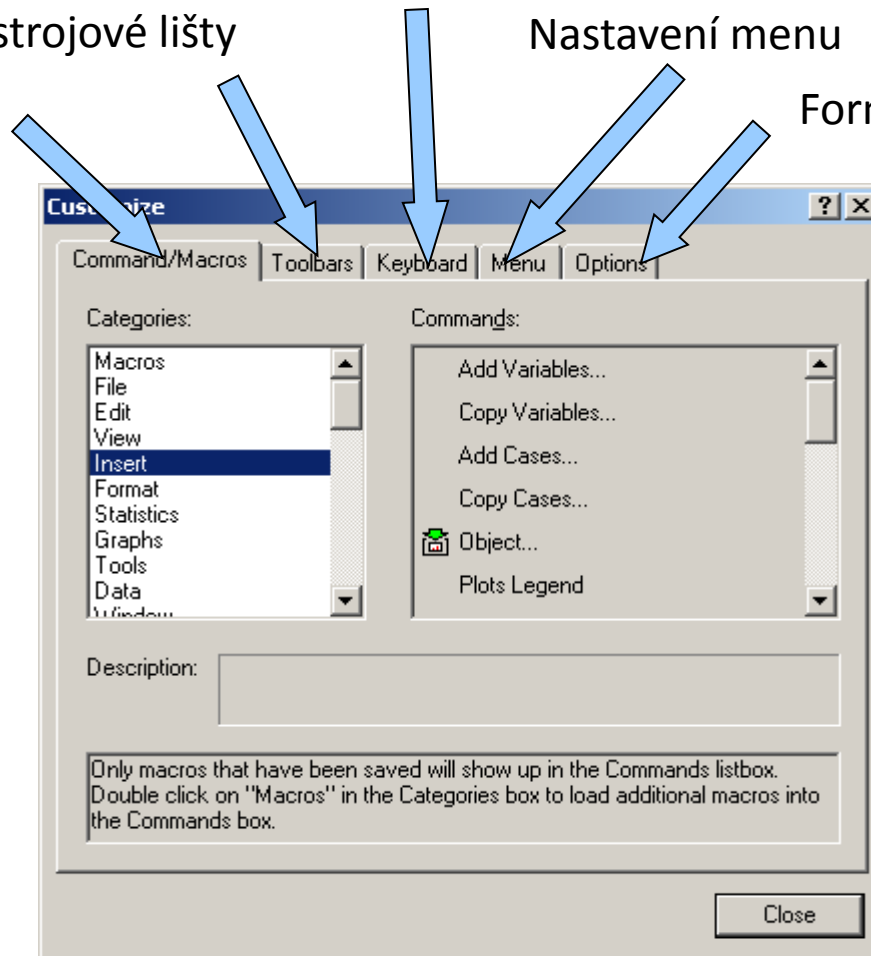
strojové lišty

Nastavení menu

For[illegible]

Cus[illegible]ize

?

X

Command/Macros

Toolbars

Keyboard

Menu

Options

Categories:

Macros
File
Edit
View
Insert
Format
Statistics
Graphs
Tools
Data
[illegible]

Commands:

Add Variables...
Copy Variables...
Add Cases...
Copy Cases...
Object...
Plots Legend

Description:

Only macros that have been saved will show up in the Commands listbox. Double click on "Macros" in the Categories box to load additional macros into the Commands box.

Close